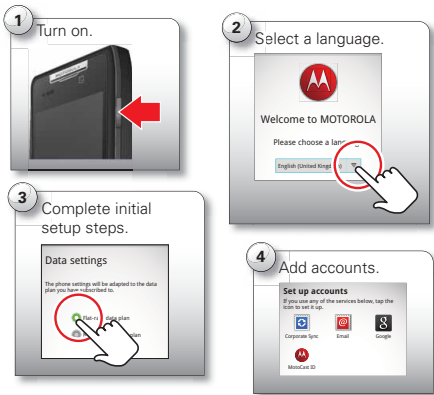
1 Turn on.

2 Select a language.

Welcome to MOTOROLA

Please choose a lang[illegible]

English (United Kingd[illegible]

3 Complete initial setup steps.

Data settings

The phone settings will be adapted to the data plan you have subscribed to.

Flat-r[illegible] data plan

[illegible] plan

4 Add accounts.

Set up accounts

If you use any of the services below, tap the icon to set it up.

Corporate Sync

Email

Google

MotoCast ID